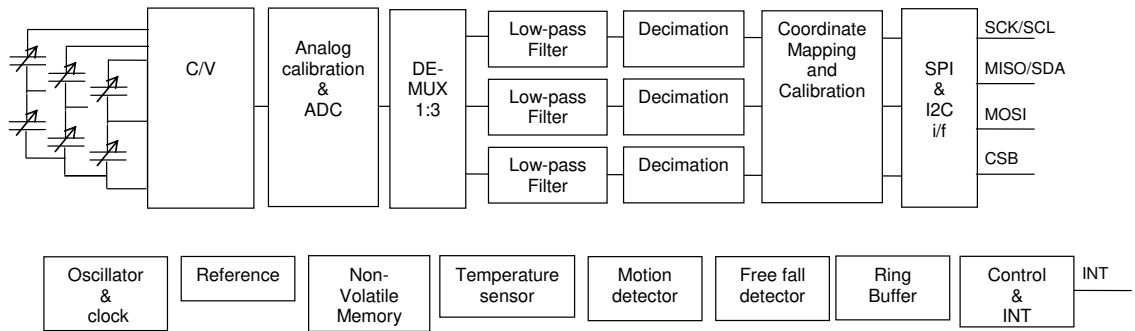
C/V

Analog calibration & ADC

DE-MUX 1:3

Low-pass Filter

Low-pass Filter

Low-pass Filter

Decimation

Decimation

Decimation

Coordinate Mapping and Calibration

SPI & I2C i/f

SCK/SCL

MISO/SDA

MOSI

CSB

Oscillator & clock

Reference

Non-Volatile Memory

Temperature sensor

Motion detector

Free fall detector

Ring Buffer

Control & INT

INT